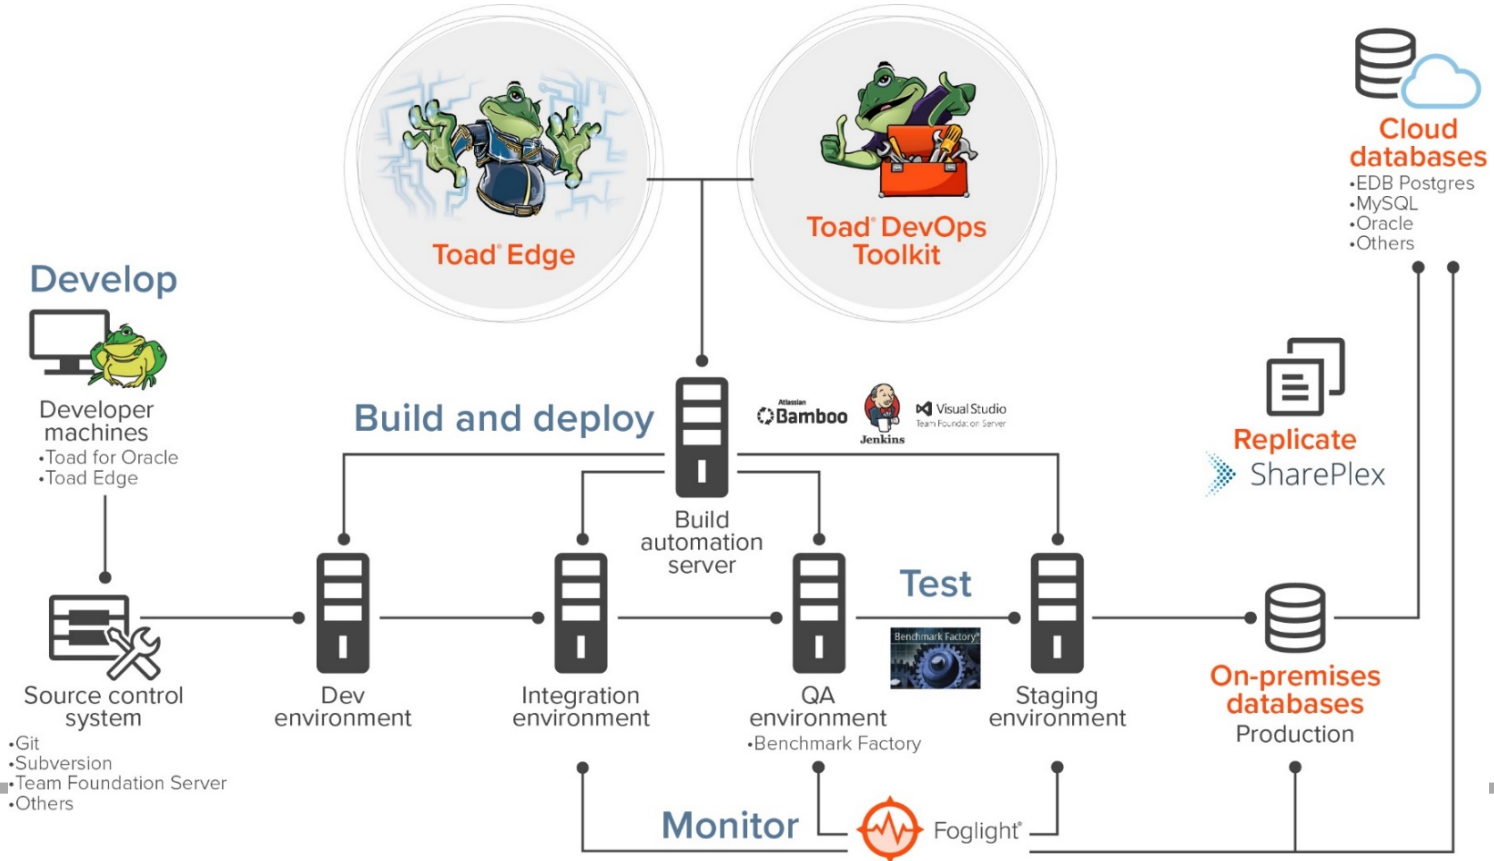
Toad® Edge

Toad® DevOps Toolkit

Cloud databases
•EDB Postgres
•MySQL
•Oracle
•Others

Develop

Developer machines
•Toad for Oracle
•Toad Edge

Build and deploy

Atlassian Bamboo

Jenkins

Visual Studio Team Foundation Server

Build automation server

Replicate

SharePlex

Test

Benchmark Factory

Source control system
•Git
•Subversion
•Team Foundation Server
•Others

Dev environment

Integration environment

QA environment
•Benchmark Factory

Staging environment

On-premises databases
Production

Monitor

Foglight®